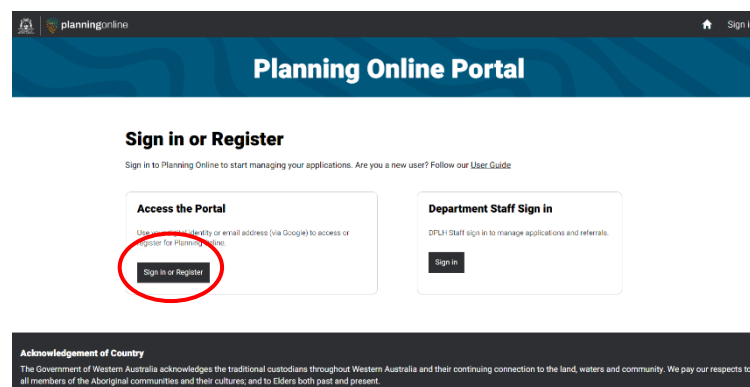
planningonline

Sign i

Planning Online Portal

Sign in or Register

Sign in to Planning Online to start managing your applications. Are you a new user? Follow our User Guide

Access the Portal

Use your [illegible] identity or email address (via Google) to access or register for Planning Online.

Sign in or Register

Department Staff Sign in

DPLH Staff sign in to manage applications and referrals.

Sign in

Acknowledgement of Country

The Government of Western Australia acknowledges the traditional custodians throughout Western Australia and their continuing connection to the land, waters and community. We pay our respects to all members of the Aboriginal communities and their cultures; and to Elders both past and present.